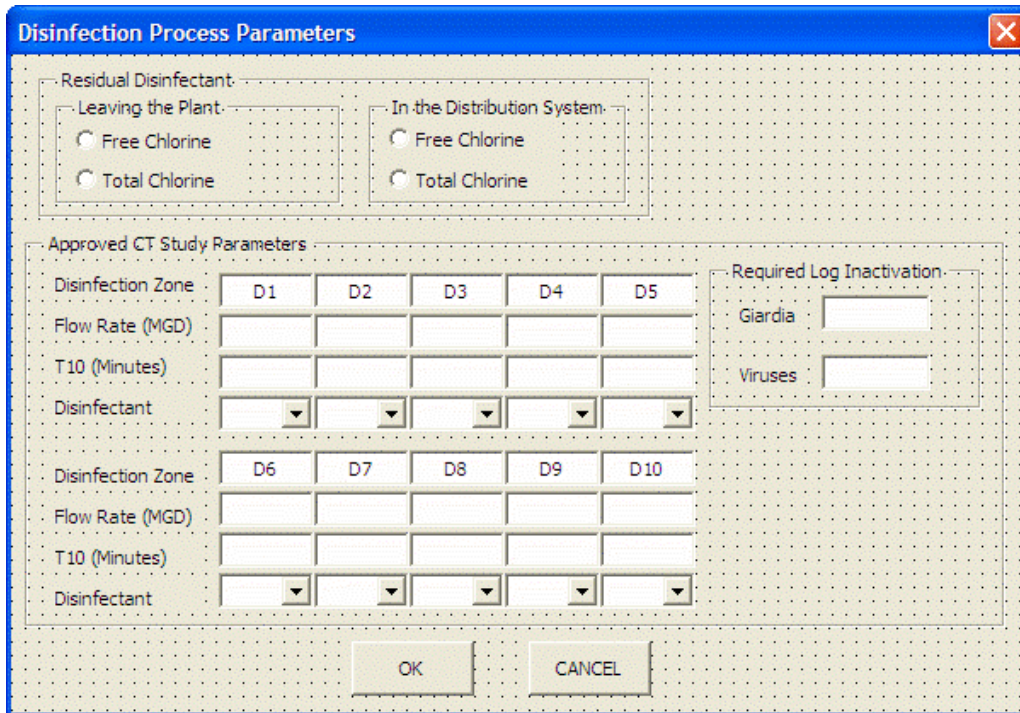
Disinfection Process Parameters

Residual Disinfectant

Leaving the Plant
Free Chlorine
Total Chlorine

In the Distribution System
Free Chlorine
Total Chlorine

Approved CT Study Parameters

| Disinfection Zone | D1 | D2 | D3 | D4 | D5 |
|---|---|---|---|---|---|
| Flow Rate (MGD) | | | | | |
| T10 (Minutes) | | | | | |
| Disinfectant | | | | | |

| Disinfection Zone | D6 | D7 | D8 | D9 | D10 |
|---|---|---|---|---|---|
| Flow Rate (MGD) | | | | | |
| T10 (Minutes) | | | | | |
| Disinfectant | | | | | |

Required Log Inactivation
Giardia
Viruses

OK
CANCEL